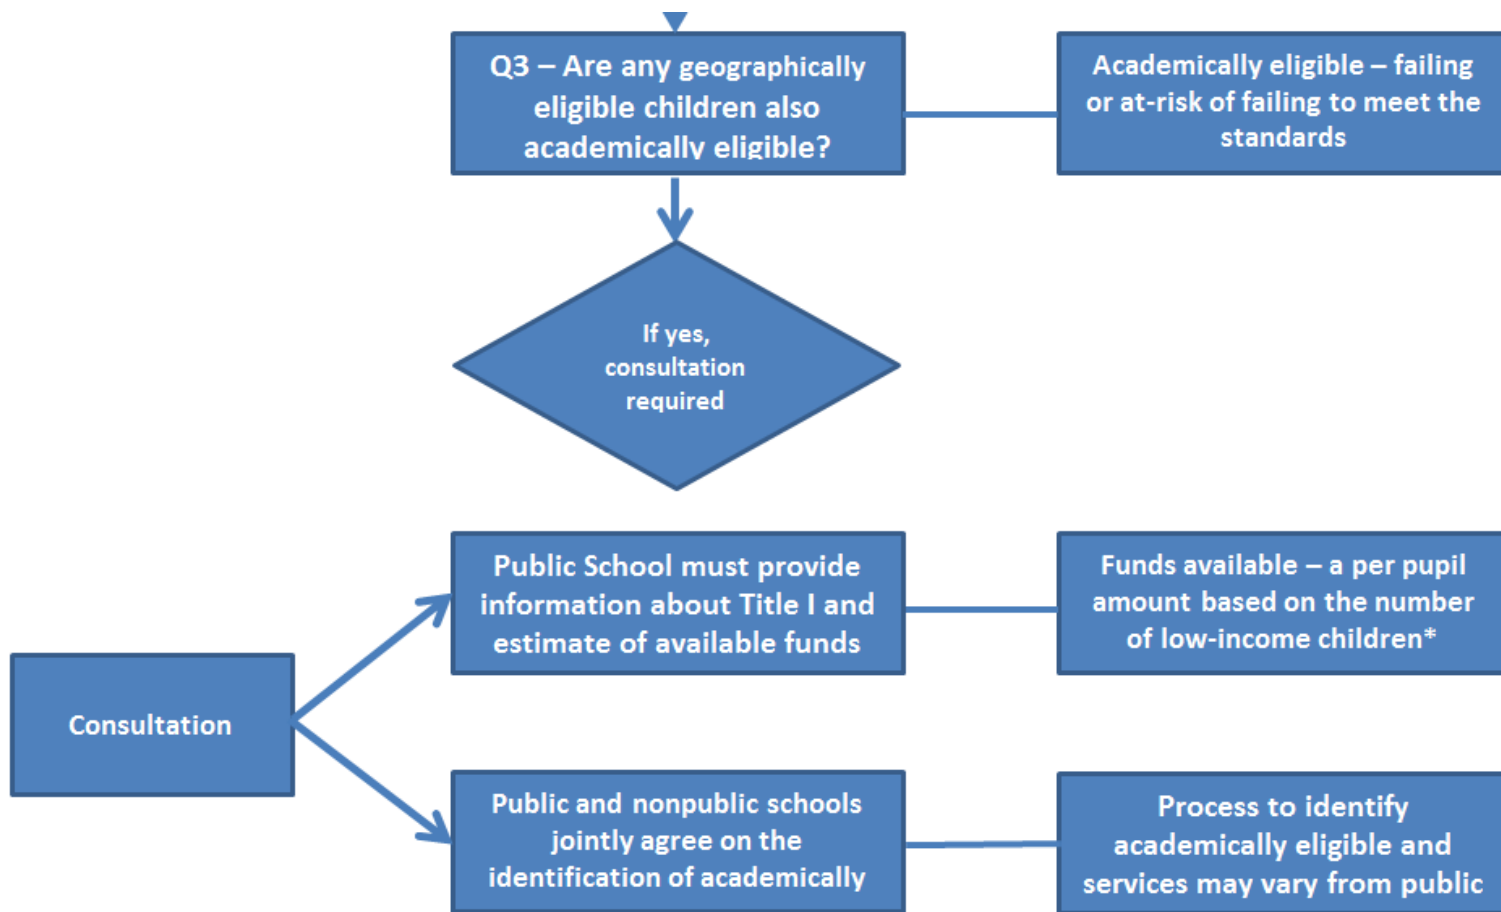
Q3 – Are any geographically eligible children also academically eligible?

Academically eligible – failing or at-risk of failing to meet the standards

If yes, consultation required

Public School must provide information about Title I and estimate of available funds

Funds available – a per pupil amount based on the number of low-income children*

Consultation

Public and nonpublic schools jointly agree on the identification of academically

Process to identify academically eligible and services may vary from public